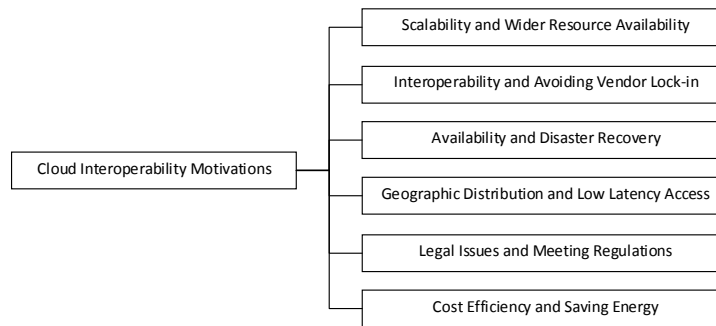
Cloud Interoperability Motivations

Scalability and Wider Resource Availability

Interoperability and Avoiding Vendor Lock-in

Availability and Disaster Recovery

Geographic Distribution and Low Latency Access

Legal Issues and Meeting Regulations

Cost Efficiency and Saving Energy